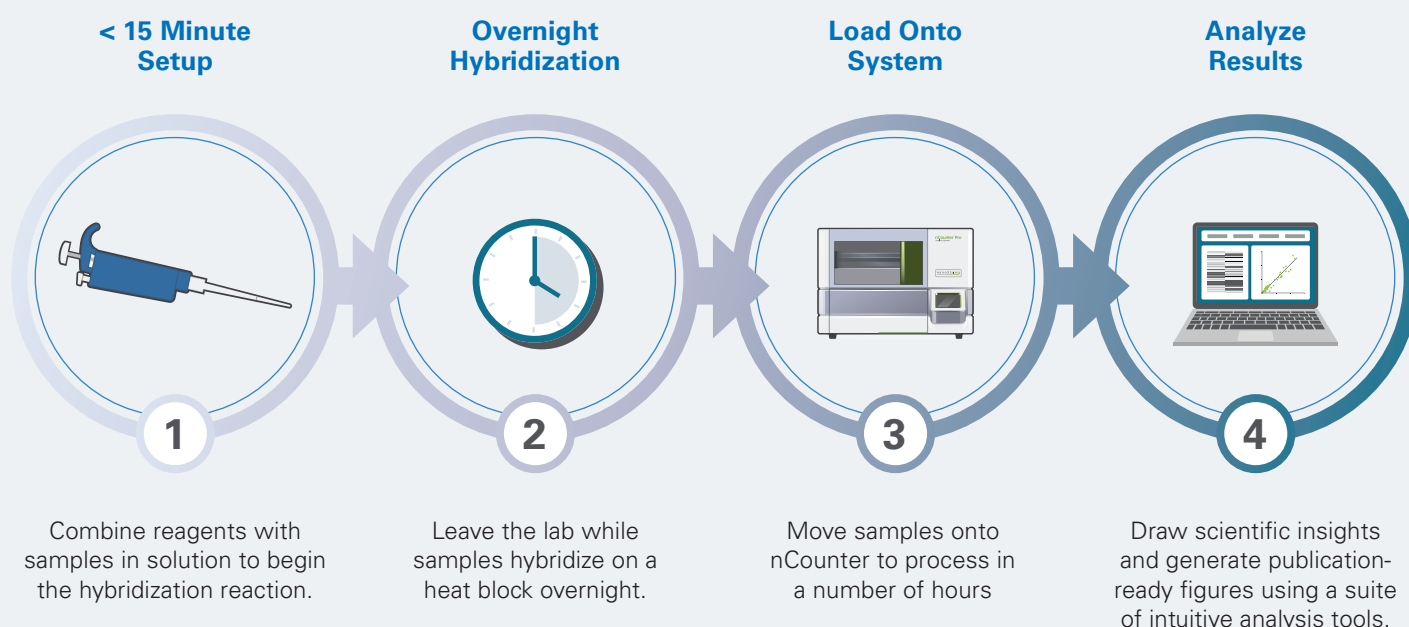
< 15 Minute Setup

Overnight Hybridization

Load Onto System

Analyze Results

nCounter Pro

1

2

3

4

Combine reagents with samples in solution to begin the hybridization reaction.

Leave the lab while samples hybridize on a heat block overnight.

Move samples onto nCounter to process in a number of hours

Draw scientific insights and generate publication-ready figures using a suite of intuitive analysis tools.